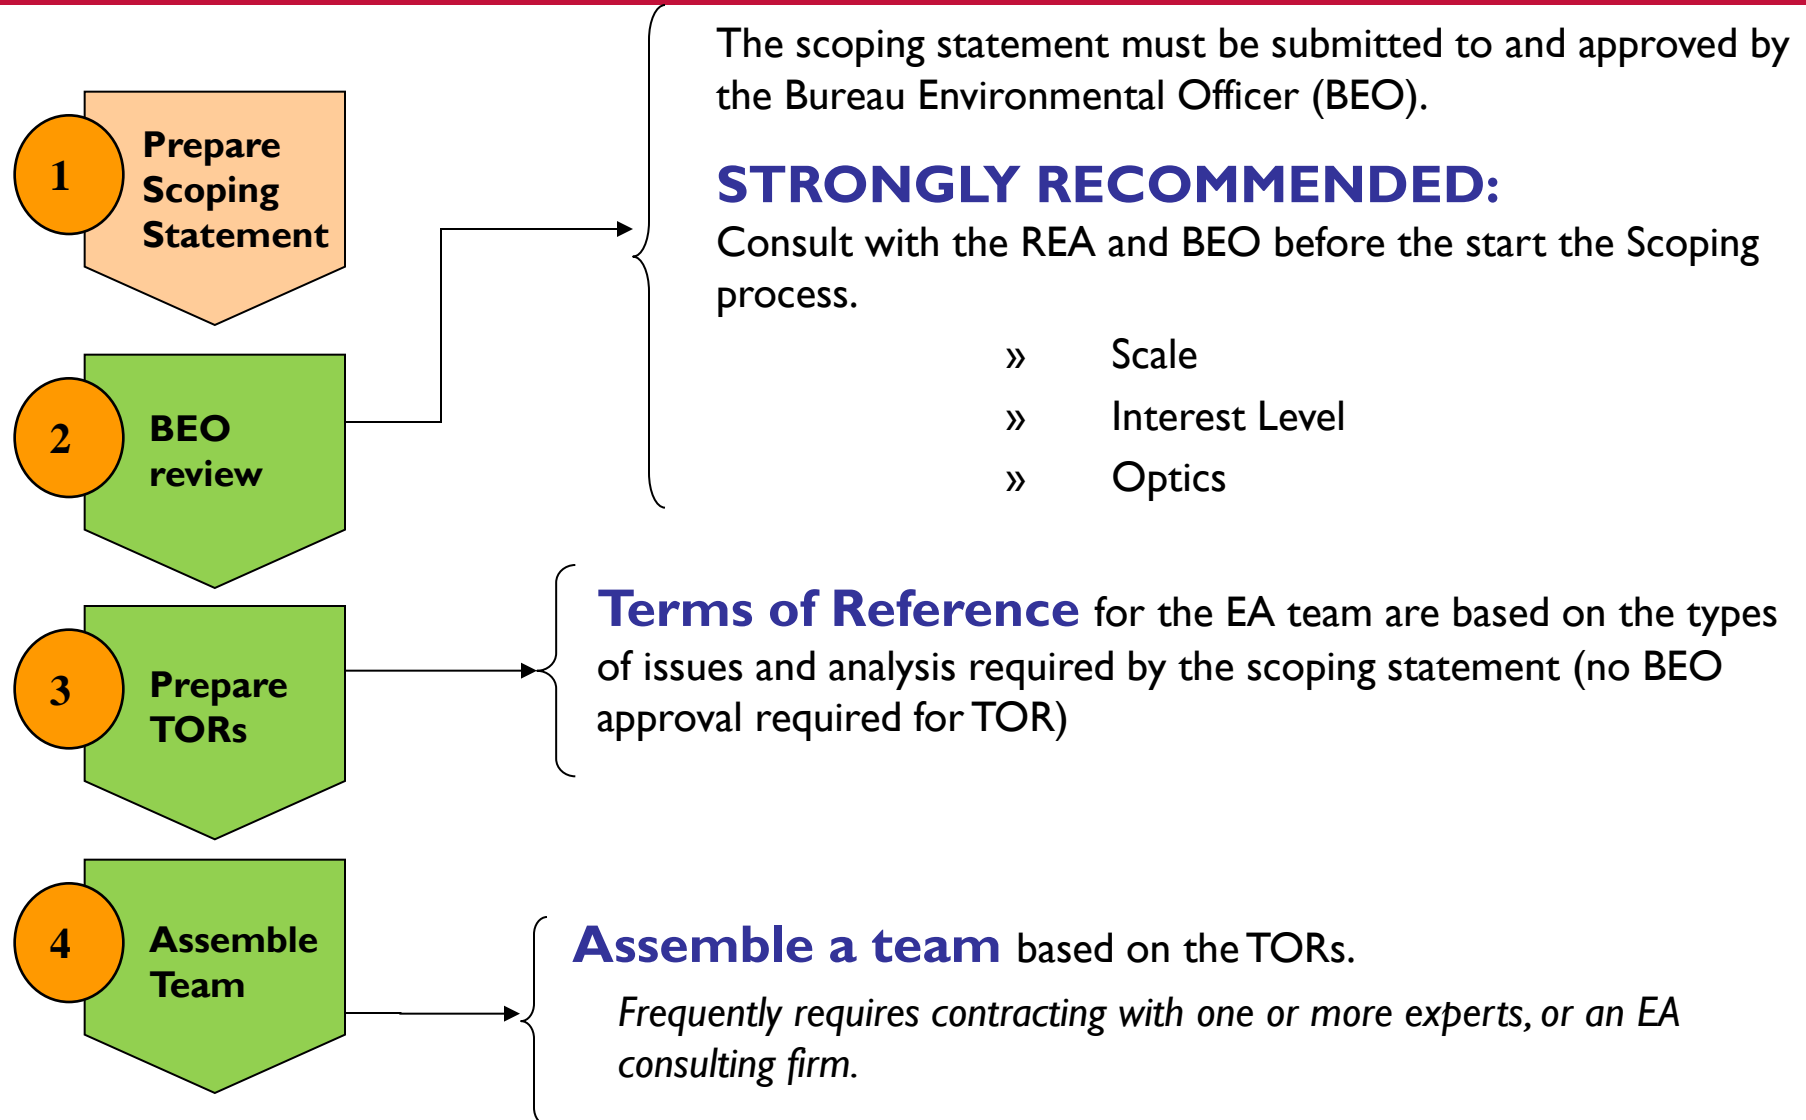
1 Prepare Scoping Statement

2 BEO review

3 Prepare TORs

4 Assemble Team

The scoping statement must be submitted to and approved by the Bureau Environmental Officer (BEO).

STRONGLY RECOMMENDED:
Consult with the REA and BEO before the start the Scoping process.

» Scale
» Interest Level
» Optics

Terms of Reference for the EA team are based on the types of issues and analysis required by the scoping statement (no BEO approval required for TOR)

Assemble a team based on the TORs.

Frequently requires contracting with one or more experts, or an EA consulting firm.